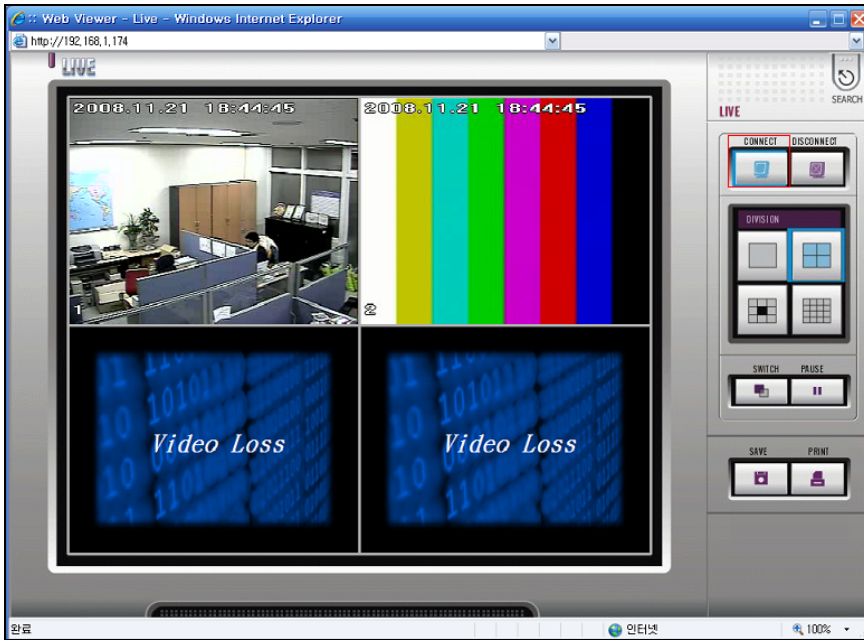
:: Web Viewer - Live - Windows Internet Explorer

http://192.168.1.174

LIVE

2008.11.21 18:44:45

1

2008.11.21 18:44:45

2

Video Loss

Video Loss

SEARCH

LIVE

CONNECT

DISCONNECT

DIVISION

SWITCH

PAUSE

SAVE

PRINT

완료

인터넷

100%